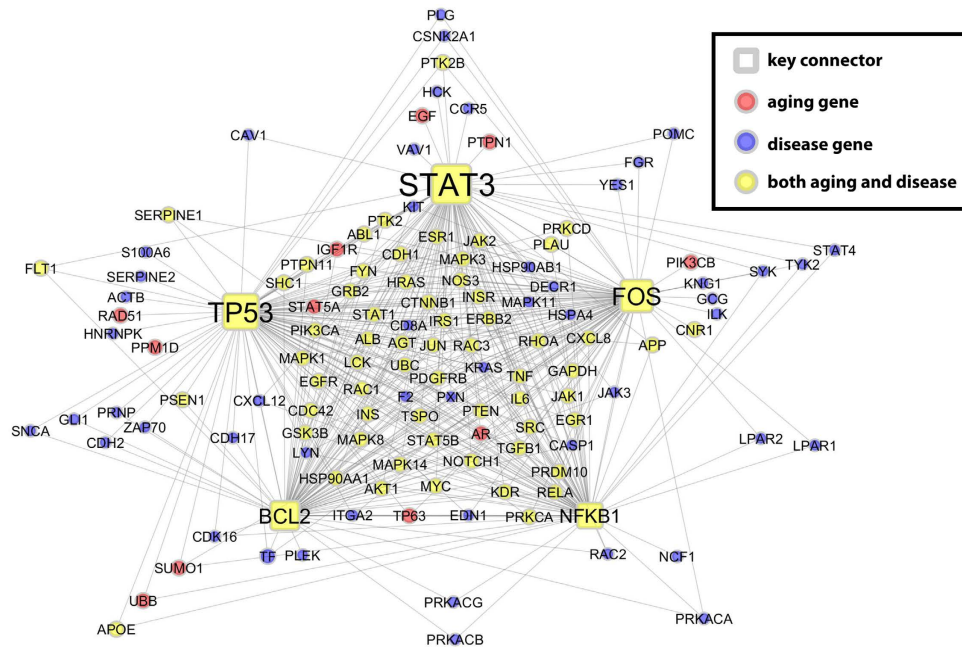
key connector
aging gene
disease gene
both aging and disease

PLG
CSNK2A1
PTK2B
HCK
CCR5
EGF
PTPN1
CAV1
VAV1
POMC
FGR
YES1
STAT3
SERPINE1
KIT
PTK2
PRKCD
ABL1
ESR1
JAK2
PLAU
IGF1R
CDH1
S100A6
PTPN11
MAPK3
HSP90AB1
PIK3CB
STAT4
FLT1
SERPINE2
SHC1
FYN
HRAS
NOS3
DECR1
KNG1
SYK
TYK2
ACTB
GRB2
CTNNB1
INSR
MAPK11
FOS
GCG
RAD51
TP53
STAT5A
STAT1
IRS1
ERBB2
HSPA4
ILK
HNRNPK
PIK3CA
CD8A
PPM1D
ALB
AGT
JUN
RAC3
RHOA
CXCL8
CNR1
MAPK1
LCK
UBC
APP
KRAS
PDGFRB
TNF
GAPDH
EGFR
RAC1
F2
PXN
IL6
JAK1
JAK3
PSEN1
CXCL12
CDC42
INS
TSPO
PTEN
SRC
EGR1
GLI1
PRNP
ZAP70
GSK3B
MAPK8
AR
CASP1
LPAR2
LPAR1
SNCA
CDH2
CDH17
LYN
STAT5B
TGFB1
MAPK14
NOTCH1
PRDM10
HSP90AA1
AKT1
MYC
KDR
RELA
BCL2
ITGA2
TP63
EDN1
PRKCA
NFKB1
CDK16
TF
PLEK
RAC2
NCF1
SUMO1
UBB
PRKACG
PRKACA
APOE
PRKACB